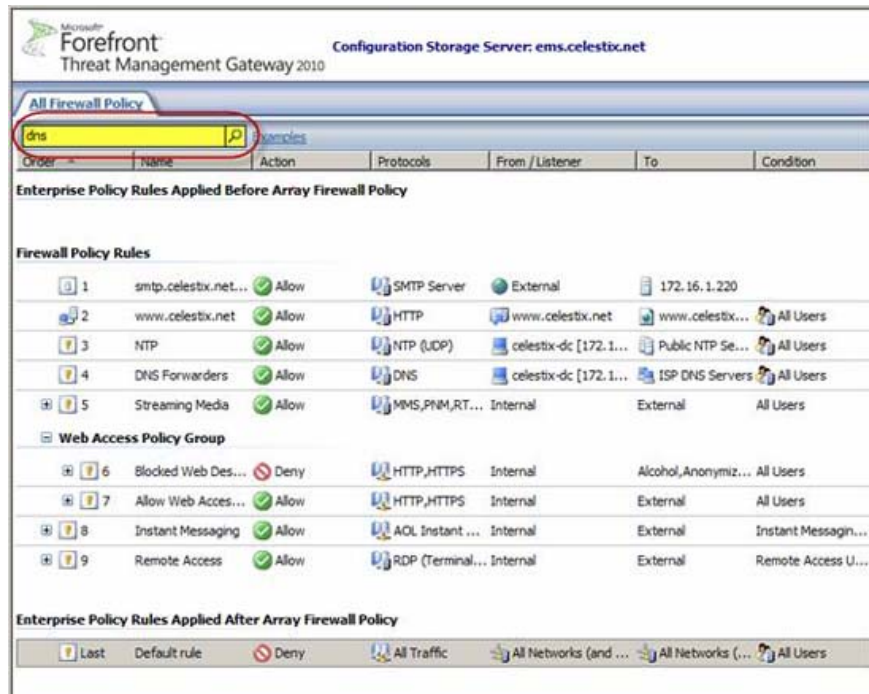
Microsoft
Forefront
Threat Management Gateway 2010

Configuration Storage Server: ems.celestix.net

All Firewall Policy

dns
Examples

| Order | Name | Action | Protocols | From / Listener | To | Condition |
|---|---|---|---|---|---|---|
| **Enterprise Policy Rules Applied Before Array Firewall Policy** | | | | | | |
| **Firewall Policy Rules** | | | | | | |
| 1 | smtp.celestix.net... | Allow | SMTP Server | External | 172.16.1.220 | |
| 2 | www.celestix.net | Allow | HTTP | www.celestix.net | www.celestix... | All Users |
| 3 | NTP | Allow | NTP (UDP) | celestix-dc [172.1... | Public NTP Se... | All Users |
| 4 | DNS Forwarders | Allow | DNS | celestix-dc [172.1... | ISP DNS Servers | All Users |
| 5 | Streaming Media | Allow | MMS,PNM,RT... | Internal | External | All Users |
| **Web Access Policy Group** | | | | | | |
| 6 | Blocked Web Des... | Deny | HTTP,HTTPS | Internal | Alcohol,Anonymiz... | All Users |
| 7 | Allow Web Acces... | Allow | HTTP,HTTPS | Internal | External | All Users |
| 8 | Instant Messaging | Allow | AOL Instant ... | Internal | External | Instant Messagin... |
| 9 | Remote Access | Allow | RDP (Terminal... | Internal | External | Remote Access U... |
| **Enterprise Policy Rules Applied After Array Firewall Policy** | | | | | | |
| Last | Default rule | Deny | All Traffic | All Networks (and ... | All Networks (... | All Users |